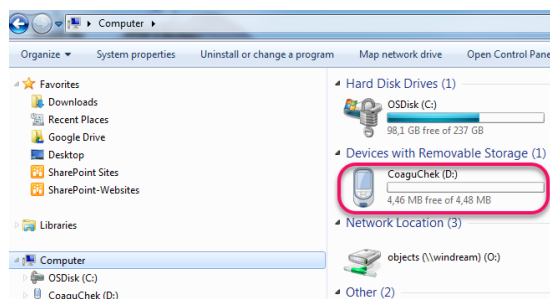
Computer ▸

Organize ▾
System properties
Uninstall or change a program
Map network drive
Open Control Pane

Favorites
Downloads
Recent Places
Google Drive
Desktop
SharePoint Sites
SharePoint-Websites

Libraries

Computer
OSDisk (C:)
CoaguChek (D:)

Hard Disk Drives (1)
OSDisk (C:)
98,1 GB free of 237 GB

Devices with Removable Storage (1)
CoaguChek (D:)
4,46 MB free of 4,48 MB

Network Location (3)
objects (\\windream) (O:)

Other (2)